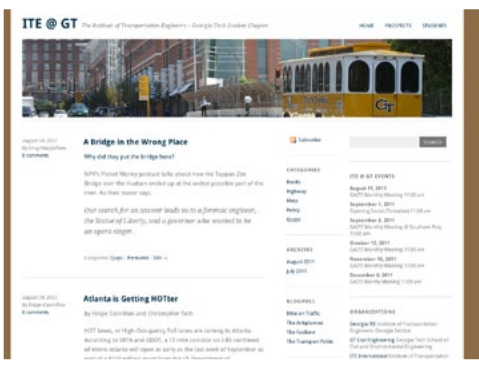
ITE @ GT The Institute of Transportation Engineers – Georgia Tech Student Chapter

HOME PROSPECTS SPEAKERS

August 19, 2011
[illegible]
6 comments

A Bridge in the Wrong Place

Why did they put the bridge here?

NPR's Planet Money podcast talks about how the Tappan Zee Bridge over the Hudson ended up at the widest possible part of the river. As their teaser says:

Our search for an answer leads us to a forensic engineer, the Statue of Liberty, and a governor who wanted to be an opera singer.

Categories: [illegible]

August 18, 2011
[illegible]
3 comments

Atlanta is Getting HOTter

By Felipe Castrillon and Christopher Toth

HOT lanes, or High-Occupancy Toll lanes are coming to Atlanta. According to SRTA and GDOT, a 15 mile corridor on I-85 northeast of metro Atlanta will open as early as the last week of September as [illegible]

Subscribe

CATEGORIES
Bonds
Highway
Mass
Policy
Quips

ARCHIVES
August 2011
July 2011

BLOGROLL
Bike on Traffic
The Antiplanner
The Tackline
The Transport Politic

SEARCH

ITE @ GT EVENTS
August 31, 2011
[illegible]
September 1, 2011
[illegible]
September 8, 2011
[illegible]
October 13, 2011
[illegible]
November 10, 2011
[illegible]
December 8, 2011
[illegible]

ORGANIZATIONS
Georgia ITE Institute of Transportation Engineers Georgia Section
GT Civil Engineering Georgia Tech School of Civil and Environmental Engineering
ITE International Institute of Transportation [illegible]